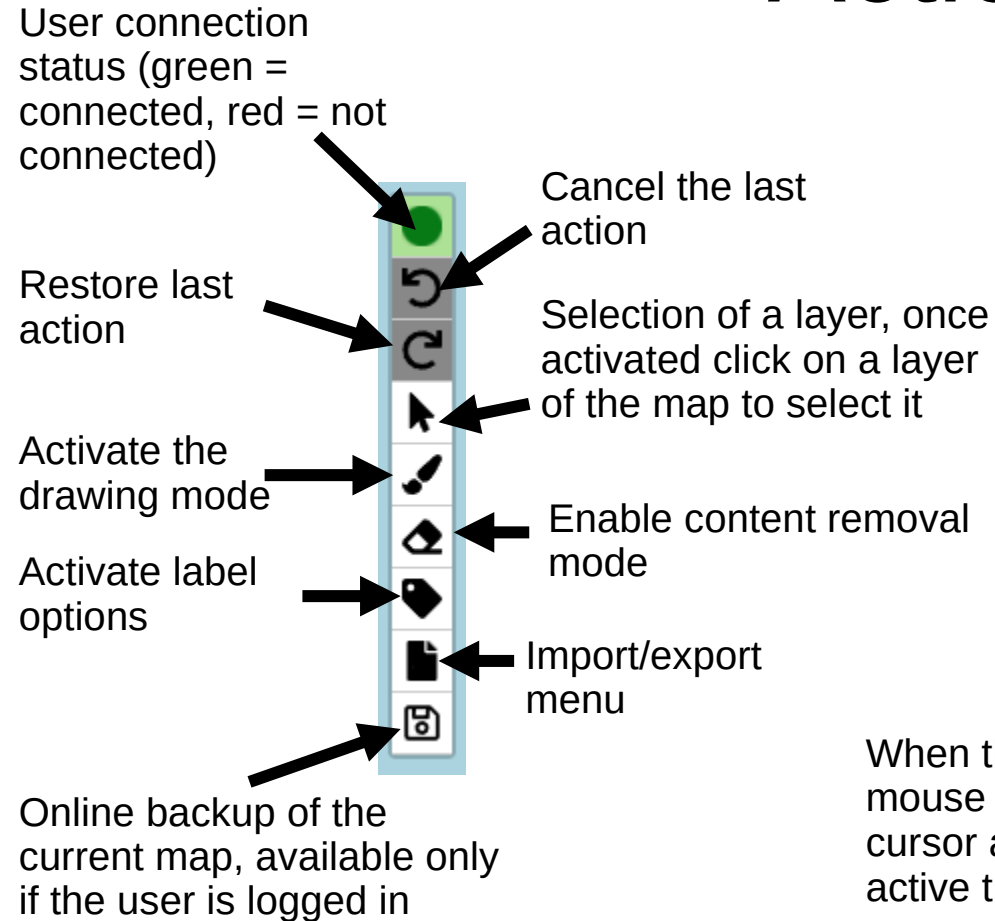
User connection status (green = connected, red = not connected)

Cancel the last action

Restore last action

Selection of a layer, once activated click on a layer of the map to select it

Activate the drawing mode

Enable content removal mode

Activate label options

Import/export menu

Online backup of the current map, available only if the user is logged in

When t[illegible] mouse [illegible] cursor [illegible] active t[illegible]